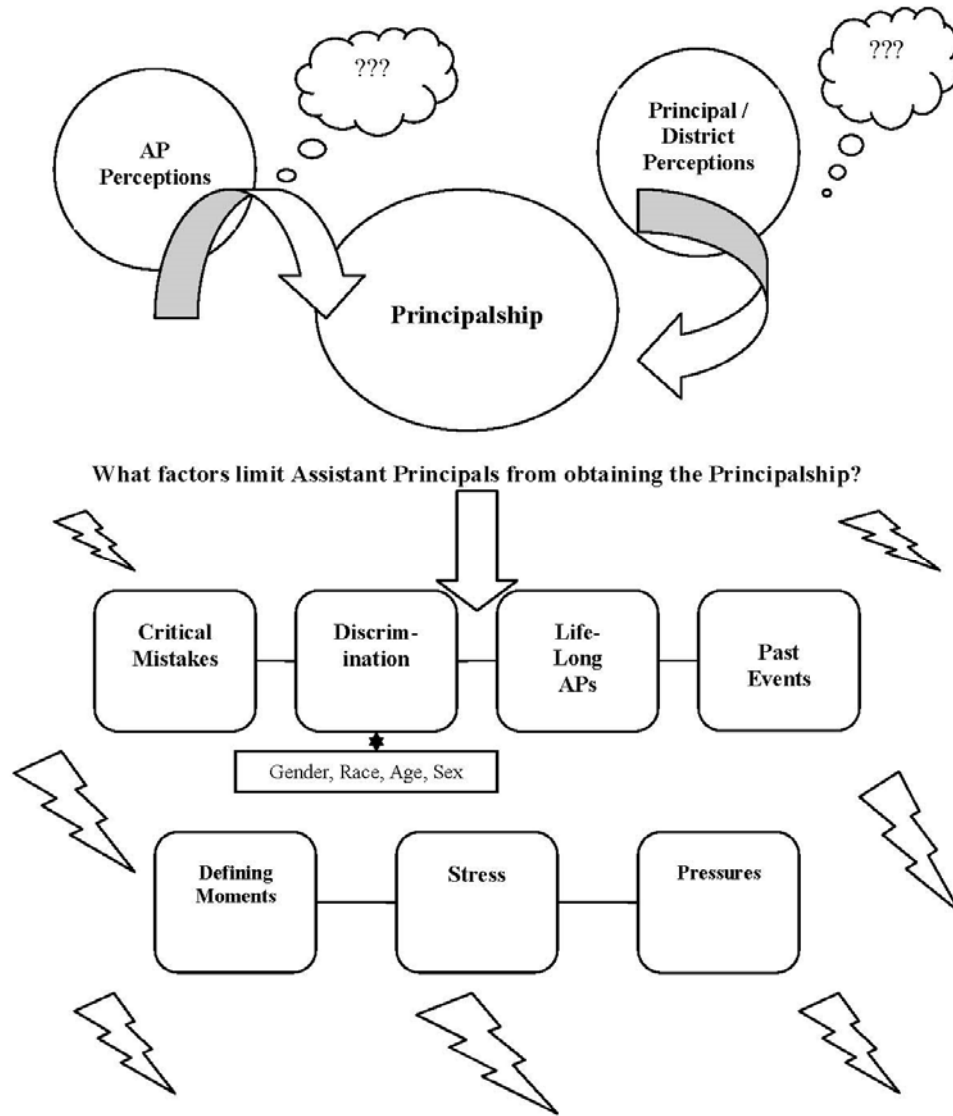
???

???

AP Perceptions

Principal / District Perceptions

Principalship

What factors limit Assistant Principals from obtaining the Principalship?

Critical Mistakes

Discrimination

Life-Long APs

Past Events

Gender, Race, Age, Sex

Defining Moments

Stress

Pressures